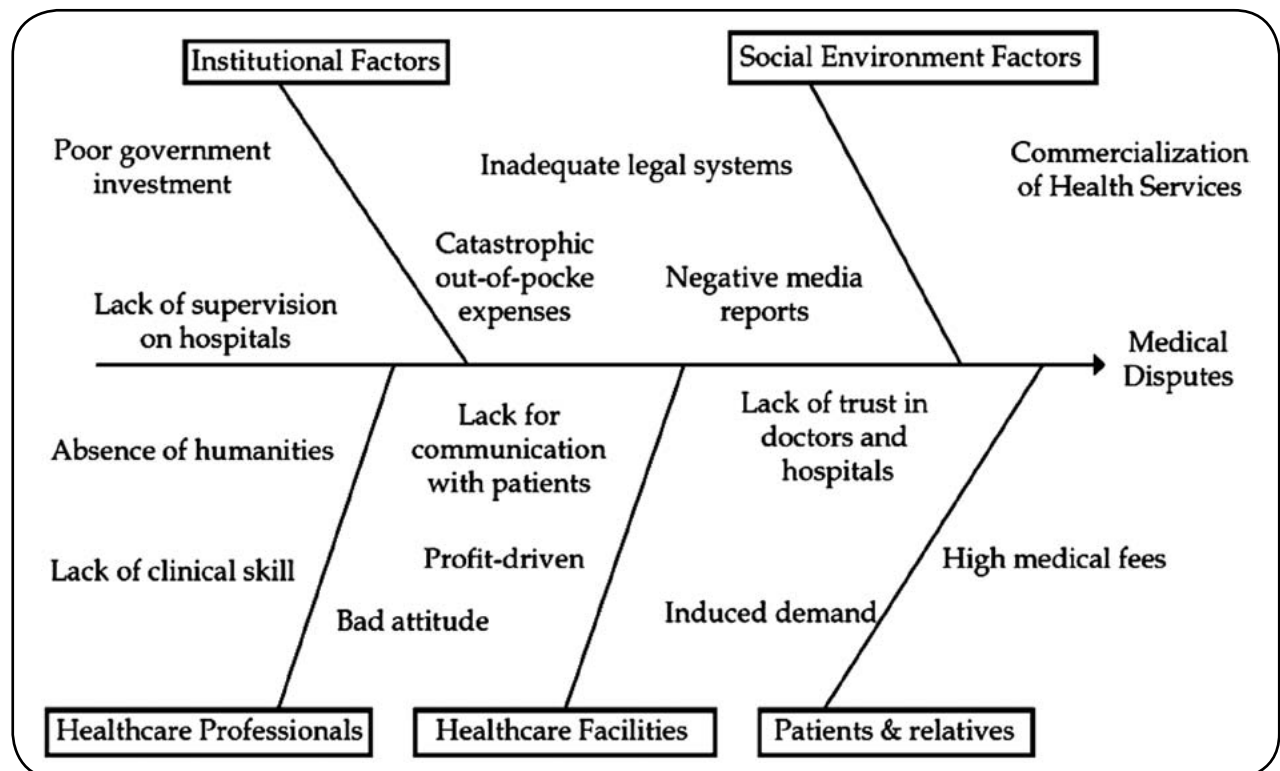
Institutional Factors

Social Environment Factors

Poor government investment

Inadequate legal systems

Commercialization of Health Services

Catastrophic out-of-pocke expenses

Negative media reports

Lack of supervision on hospitals

Medical Disputes

Lack for communication with patients

Lack of trust in doctors and hospitals

Absence of humanities

Lack of clinical skill

Profit-driven

High medical fees

Bad attitude

Induced demand

Healthcare Professionals

Healthcare Facilities

Patients & relatives